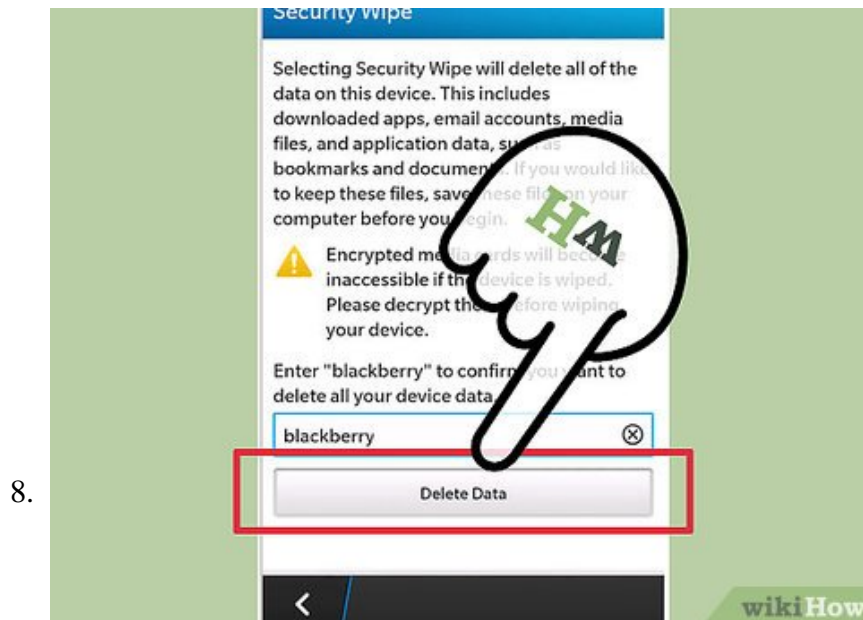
8.

Security Wipe

Selecting Security Wipe will delete all of the data on this device. This includes downloaded apps, email accounts, media files, and application data, su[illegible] as bookmarks and documen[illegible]. If you would like to keep these files, save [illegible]ese fil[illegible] on your computer before you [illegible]egin.

Encrypted me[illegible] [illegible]ards will become inaccessible if th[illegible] device is wiped. Please decrypt the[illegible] before wiping your device.

Enter "blackberry" to confirm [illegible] you want to delete all your device data.

blackberry

Delete Data

HW

wikiHow